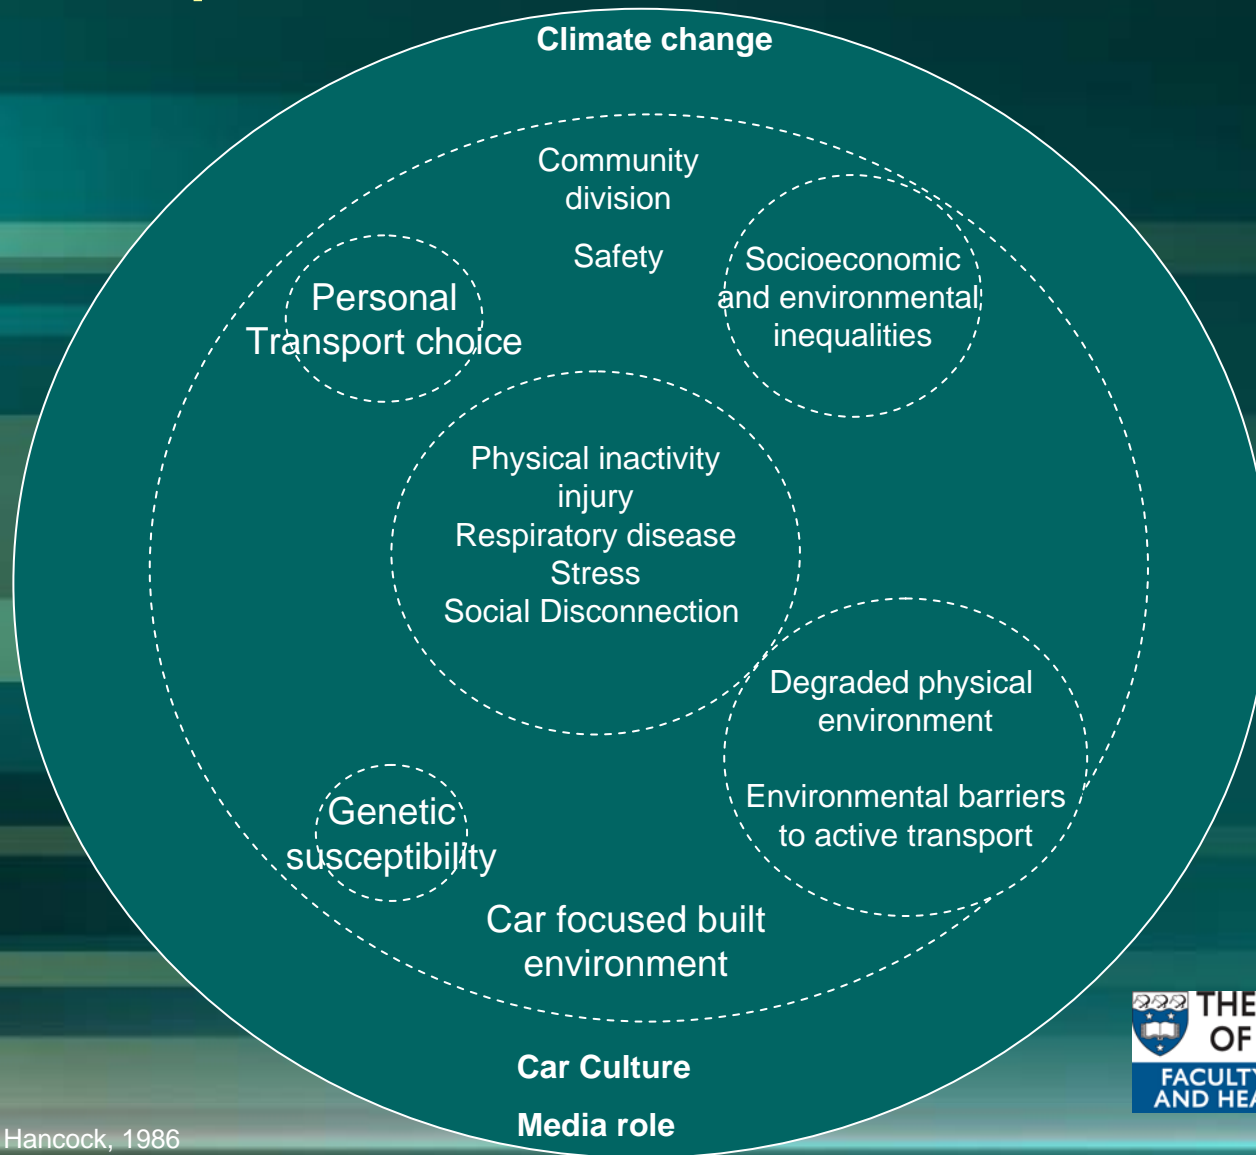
Climate change

Community division

Safety

Personal Transport choice

Socioeconomic and environmental inequalities

Physical inactivity
injury
Respiratory disease
Stress
Social Disconnection

Degraded physical environment

Environmental barriers to active transport

Genetic susceptibility

Car focused built environment

Car Culture

Media role

Hancock, 1986

THE
OF
FACULTY
AND HEA